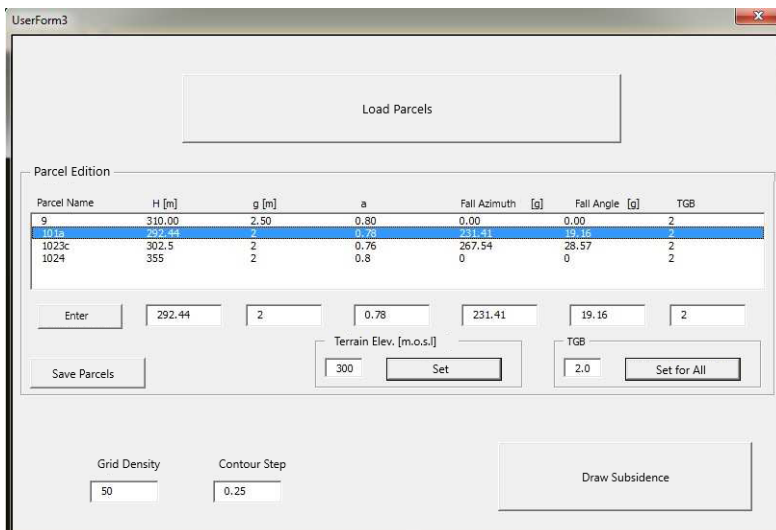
UserForm3

Load Parcels

Parcel Edition

| Parcel Name | H [m] | g [m] | a | Fall Azimuth [g] | Fall Angle [g] | TGB |
|---|---|---|---|---|---|---|
| 9 | 310.00 | 2.50 | 0.80 | 0.00 | 0.00 | 2 |
| 101a | 292.44 | 2 | 0.78 | 231.41 | 19.16 | 2 |
| 1023c | 302.5 | 2 | 0.76 | 267.54 | 28.57 | 2 |
| 1024 | 355 | 2 | 0.8 | 0 | 0 | 2 |

Enter 292.44 2 0.78 231.41 19.16 2

Terrain Elev. [m.o.s.l]
300 Set

TGB
2.0 Set for All

Save Parcels

Grid Density
50

Contour Step
0.25

Draw Subsidence